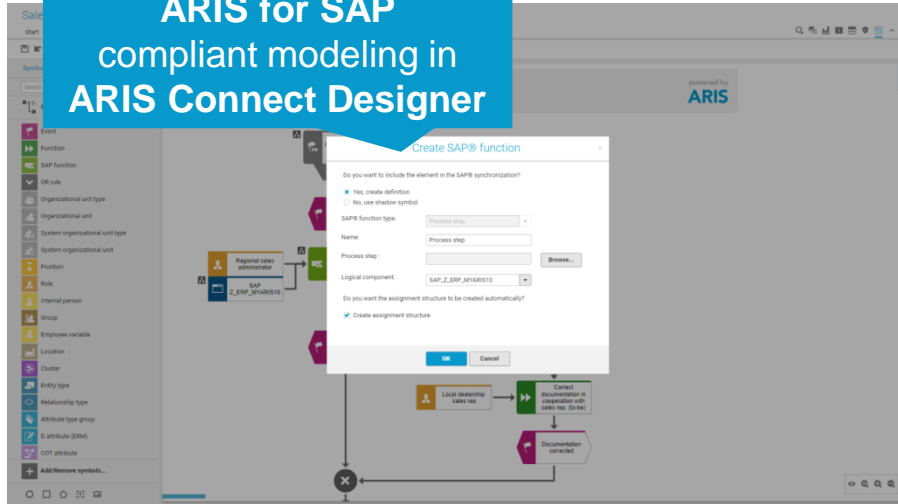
Sale
Start
Symbo
Select

ARIS for SAP
compliant modeling in
ARIS Connect Designer

powered by
ARIS

Event
Function
SAP function
OR rule
Organizational unit type
Organizational unit
System organizational unit type
System organizational unit
Position
Role
Internal person
Group
Employee variable
Location
Cluster
Entity type
Relationship type
Attribute type group
D attribute (ERM)
COT attribute
Add/Remove symbols...

Regional sales administrator
SAP Z_ERP_MYARIS10

Create SAP® function
Do you want to include the element in the SAP® synchronization?
Yes, create definition
No, use shadow symbol
SAP® function type:
Process step
Name:
Process step
Process step :
Browse...
Logical component:
SAP_Z_ERP_MYARIS10
Do you want the assignment structure to be created automatically?
Create assignment structure
OK
Cancel

Local dealership sales rep
Correct documentation in cooperation with sales rep. (to-be)
Documentation corrected